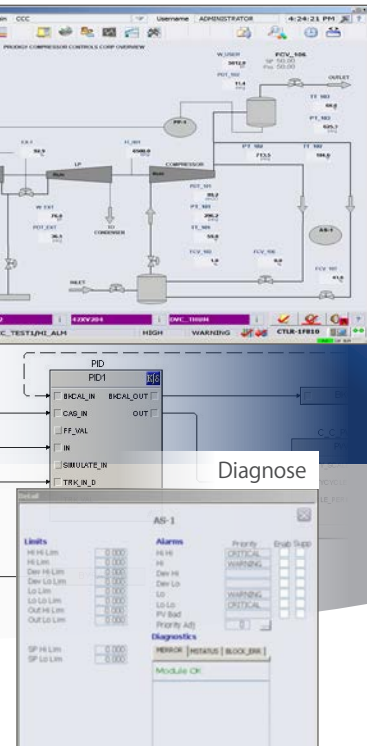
CCC Username ADMINISTRATOR 4:24:21 PM

PRUDOGY COMPRESSOR CONTROLS CORP OVERVIEW

W_USER

FCV_106

OUTLET

LP

COMPRESSOR

CONDENSER

INLET

AS-1

42XV204

C_TEST1/HI_ALM

HIGH

WARNING

CTLR-1F810

PID

PID1

BKCAL_IN

BKCAL_OUT

CAS_IN

OUT

FF_VAL

IN

SIMULATE_IN

TRK_IN_D

Diagnose

Detail

AS-1

Limits

Hi Hi Lim 0.000

Hi Lim 0.000

Dev Hi Lim 0.000

Dev Lo Lim 0.000

Lo Lim 0.000

Lo Lo Lim 0.000

Out Hi Lim 0.000

Out Lo Lim 0.000

SP Hi Lim 0.000

SP Lo Lim 0.000

Alarms

Priority Enab Supp

Hi Hi CRITICAL

Hi WARNING

Dev Hi

Dev Lo

Lo WARNING

Lo Lo CRITICAL

PV Bad

Priority Adj 0

Diagnostics

MERROR | MSTATUS | BLOCK_ERR

Module OK